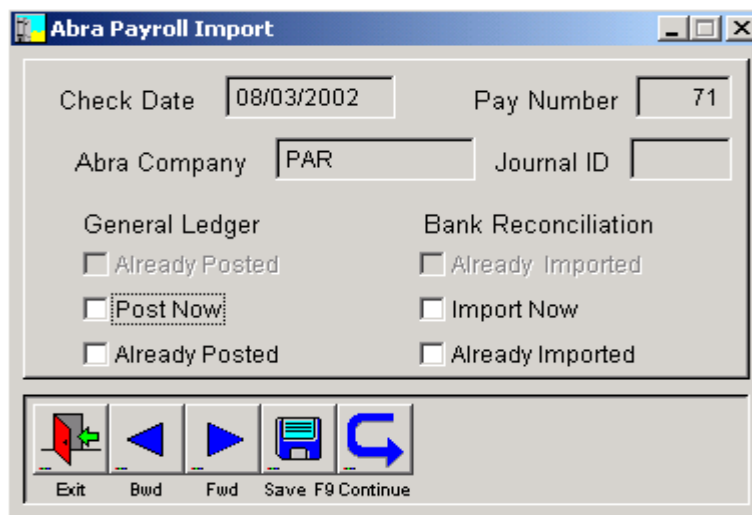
Abra Payroll Import

Check Date 08/03/2002
Pay Number 71
Abra Company PAR
Journal ID

General Ledger
Already Posted
Post Now
Already Posted

Bank Reconciliation
Already Imported
Import Now
Already Imported

Exit Bwd Fwd Save F9 Continue